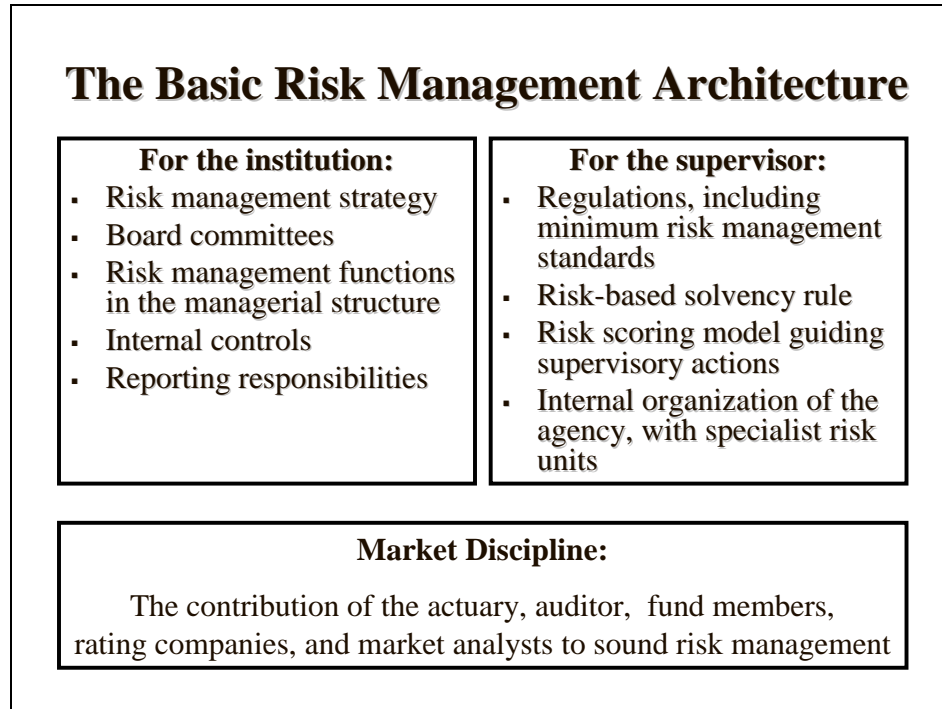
The Basic Risk Management Architecture

For the institution:
- Risk management strategy
- Board committees
- Risk management functions in the managerial structure
- Internal controls
- Reporting responsibilities

For the supervisor:
- Regulations, including minimum risk management standards
- Risk-based solvency rule
- Risk scoring model guiding supervisory actions
- Internal organization of the agency, with specialist risk units

Market Discipline:

The contribution of the actuary, auditor, fund members, rating companies, and market analysts to sound risk management